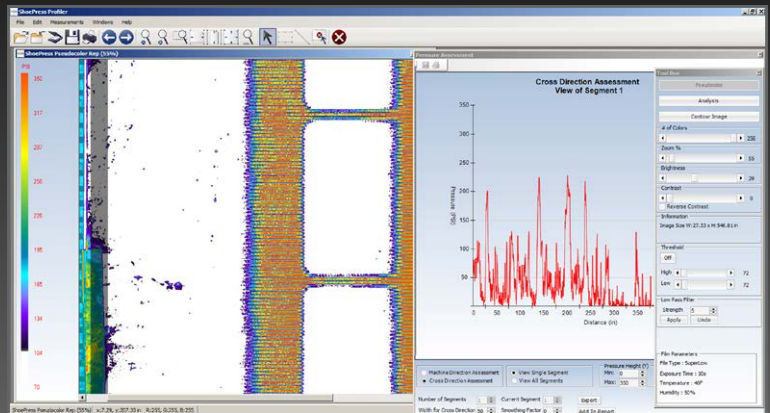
ShoePress Profiler
File Edit Measurements Windows Help
ShoePress Pseudocolor Rep (55%)
PSI
350
317
287
256
225
195
165
134
104
73

Crosswise Assessment
Cross Direction Assessment
View of Segment 1
350
300
250
200
150
100
50
0
Pressure (PSI)
0 50 100 150 200 250 300 350
Distance (in)

Machine Direction Assessment
Cross Direction Assessment
View Single Segment
View All Segments
Pressure Height (Y)
Min: 0
Max: 350
Number of Segments
Current Segment
Width for Cross Direction 50
Smoothing Factor 0
Export
Add To Report

Tool Box
Pseudocolor
Analysis
Contour Image
# of Colors
256
Zoom %
55
Brightness
29
Contrast
0
Reverse Contrast
Information
Image Size W: 27.33 x H: 546.83 in
Threshold
Off
High 72
Low 72
Low Pass Filter
Strength 5
Apply Undo
Film Parameters
Film Type : SuperLow
Exposure Time : 30s
Temperature : 46F
Humidity : 50%

ShoePress Pseudocolor Rep (55%) x: 7.39, y: 307.33 in R: 255, G: 255, B: 255